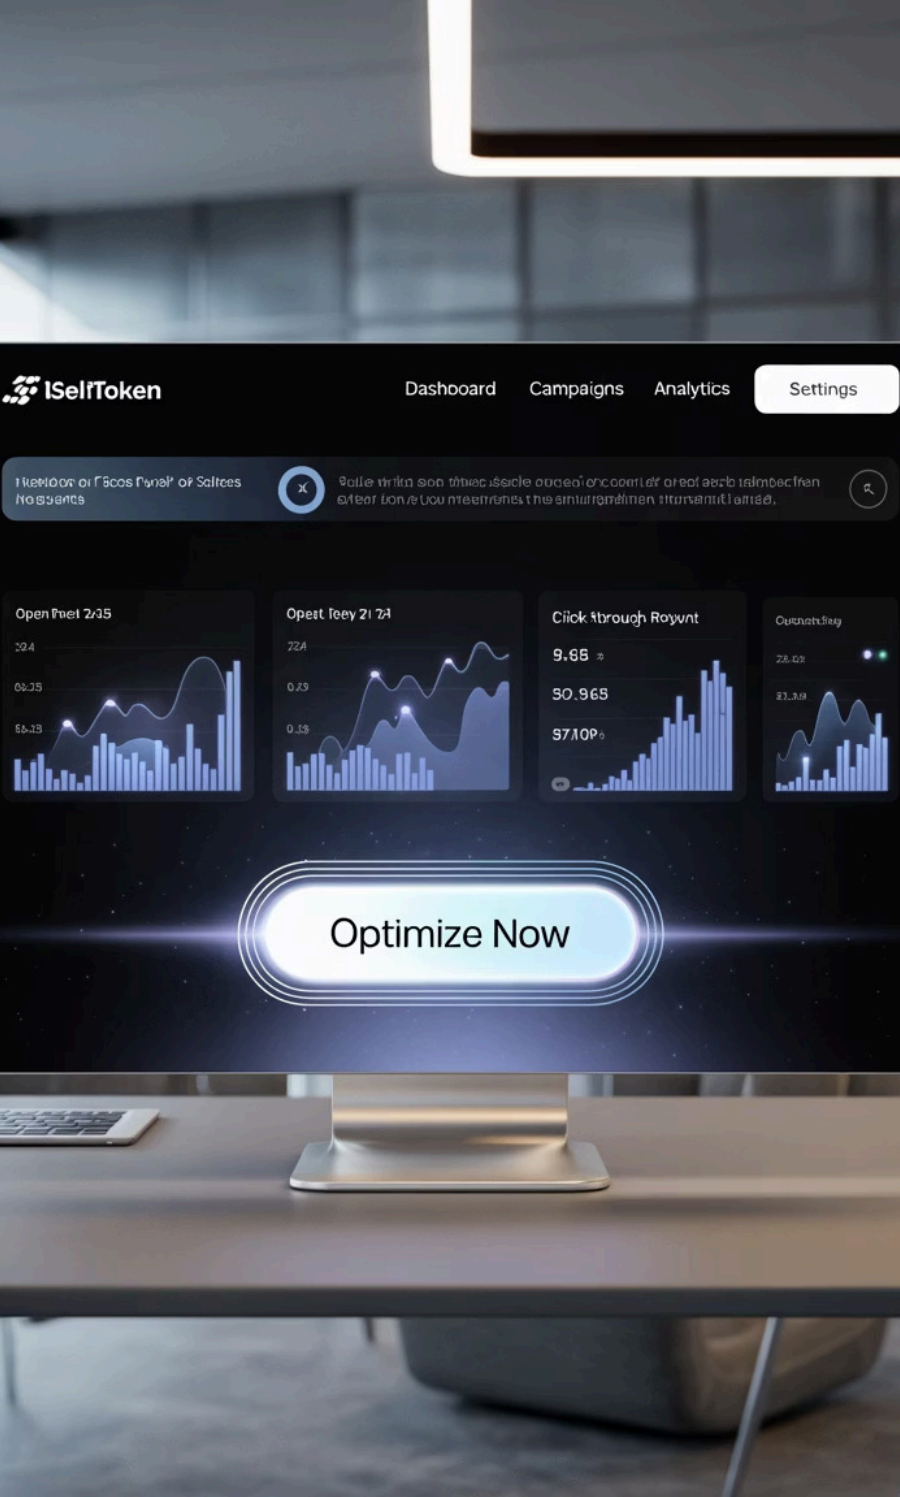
ISellToken

Dashboard Campaigns Analytics Settings

Hextoor oi Fßcos Panel' of Saltces No ssands

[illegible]

Open Prlet 2/35
224
06.05
56.23

Opest Teey 21 74
224
0.29
0.13

Click through Roywnt
9.66
50.965
5710P

Cosnatsfing
28.00
21.39

Optimize Now